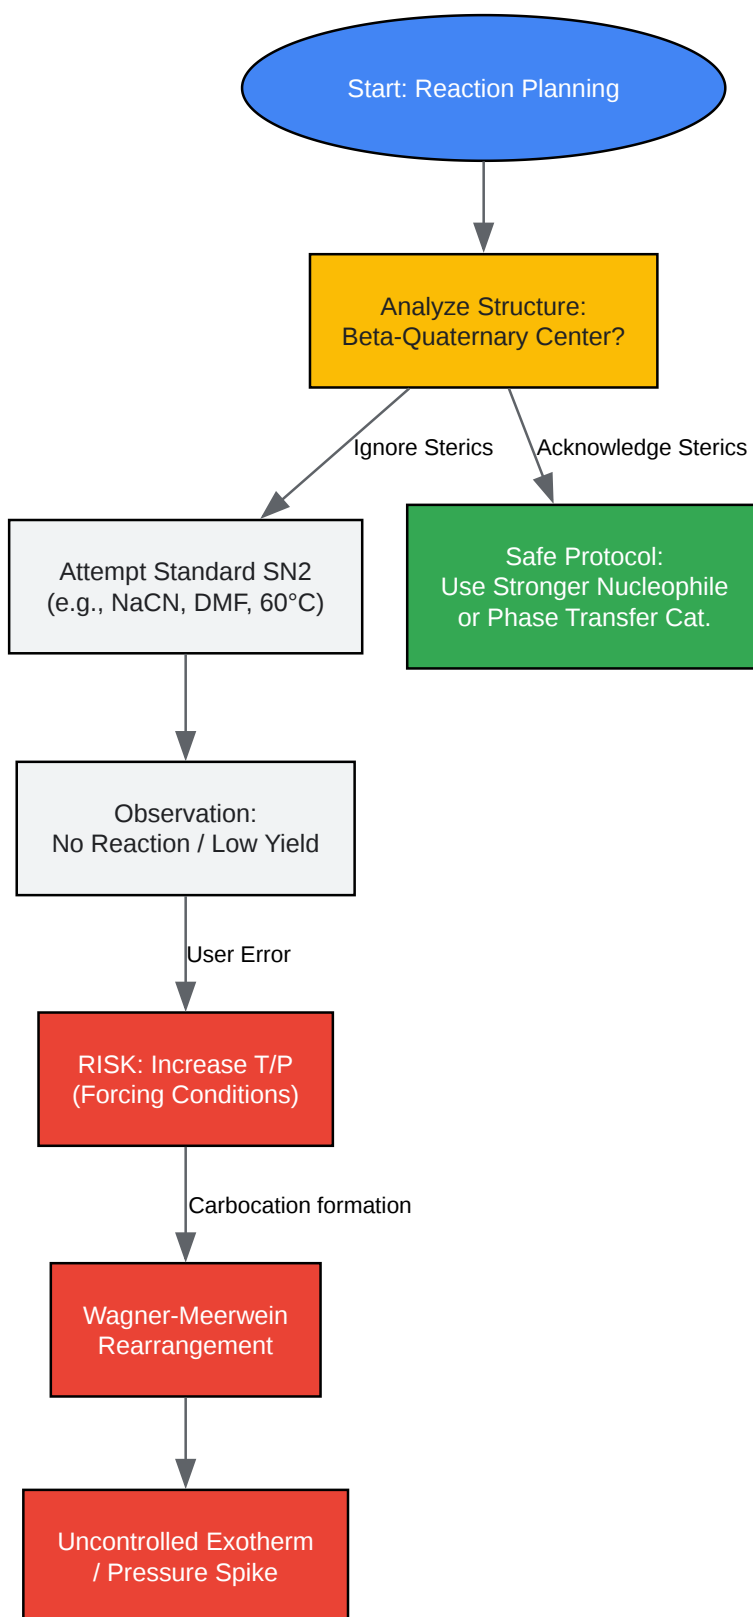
Start: Reaction Planning

Analyze Structure:
Beta-Quaternary Center?

Ignore Sterics

Acknowledge Sterics

Attempt Standard SN2
(e.g., NaCN, DMF, 60°C)

Safe Protocol:
Use Stronger Nucleophile
or Phase Transfer Cat.

Observation:
No Reaction / Low Yield

User Error

RISK: Increase T/P
(Forcing Conditions)

Carbocation formation

Wagner-Meerwein
Rearrangement

Uncontrolled Exotherm
/ Pressure Spike